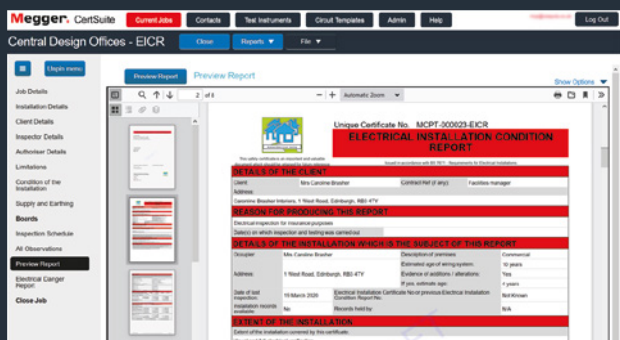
Megger. CertSuite

Current Jobs | Contacts | Test Instruments | Circuit Templates | Admin | Help

Log Out

Central Design Offices - EICR

Close | Reports ▼ | File ▼

Unpin menu

Job Details

Installation Details

Client Details

Inspector Details

Authoriser Details

Limitations

Condition of the Installation

Supply and Earthing

Boards

Inspection Schedule

All Observations

Preview Report

Electrical Danger Report

Close Job

Preview Report

Preview Report

Show Options ▼

2 of 8

Automatic Zoom

Unique Certificate No. MCPT-000023-EICR

ELECTRICAL INSTALLATION CONDITION REPORT

DETAILS OF THE CLIENT

| Client | Mrs Caroline Brasher | Contract ref (if any): | Facilities manager |
|---|---|---|---|
| Address: | | | |

Caroline Brasher Interiors, 1 West Road, Edinburgh, RB3 4TY

REASON FOR PRODUCING THIS REPORT

Electrical inspection for insurance purposes

Date(s) on which inspection and testing was carried out

DETAILS OF THE INSTALLATION WHICH IS THE SUBJECT OF THIS REPORT

| Occupier | Mrs Caroline Brasher | Description of premises | Commercial |
|---|---|---|---|
| | | Estimated age of wiring system: | 10 years |
| Address: | 1 West Road, Edinburgh, RB3 4TY | Evidence of additions / alterations: | Yes |
| | | If yes, estimate age: | 4 years |
| Date of last inspection: | 15 March 2020 | Electrical Installation Certificate No or previous Electrical Installation Condition Report No: | Not Known |
| Installation records available: | No | Records held by: | N/A |

EXTENT OF THE INSTALLATION

Extent of the installation covered by this certificate